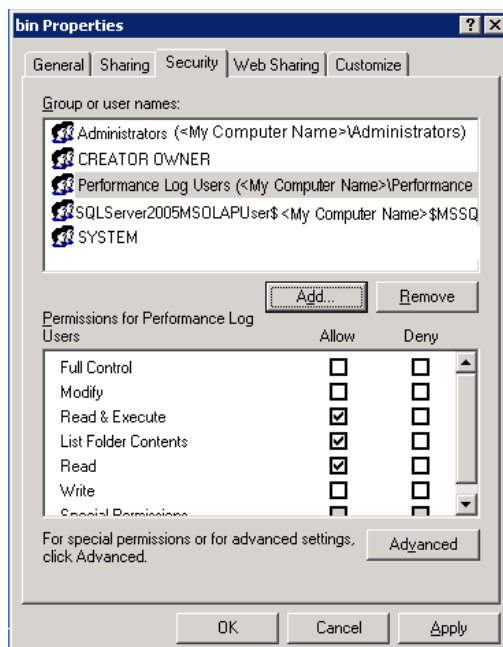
bin Properties

? X

General | Sharing | Security | Web Sharing | Customize

Group or user names:

Administrators (<My Computer Name>\Administrators)
CREATOR OWNER
Performance Log Users (<My Computer Name>\Performance
SQLServer2005MSOLAPUser$ <My Computer Name>$MSSQ
SYSTEM

Add... | Remove

Permissions for Performance Log Users

| | Allow | Deny |
|---|---|---|
| Full Control | ☐ | ☐ |
| Modify | ☐ | ☐ |
| Read & Execute | ☑ | ☐ |
| List Folder Contents | ☑ | ☐ |
| Read | ☑ | ☐ |
| Write | ☐ | ☐ |
| Special Permissions | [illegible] | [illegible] |

For special permissions or for advanced settings, click Advanced.

Advanced

OK | Cancel | Apply